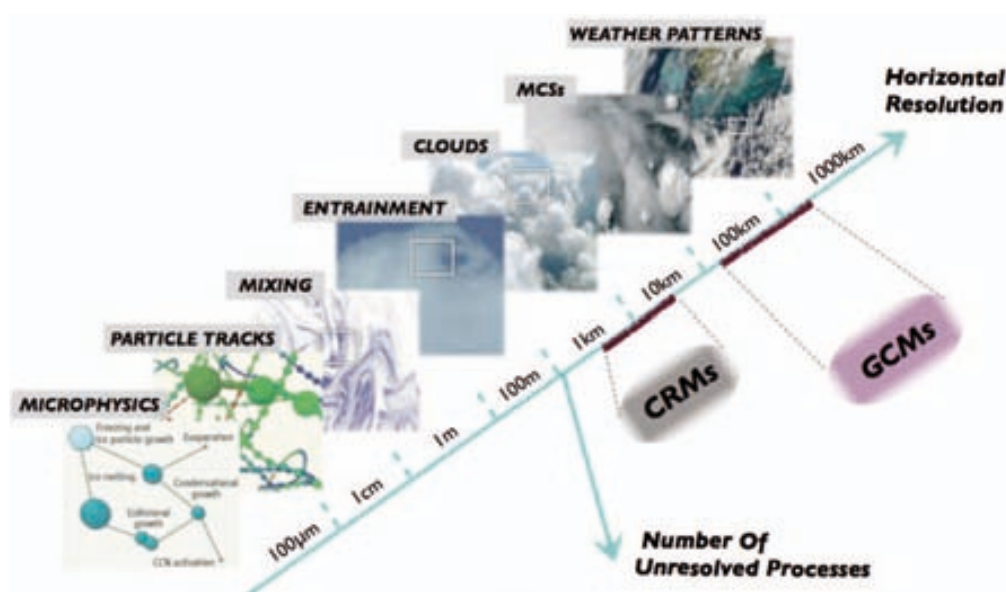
WEATHER PATTERNS

Horizontal Resolution

MCSs

CLOUDS

ENTRAINMENT

MIXING

PARTICLE TRACKS

MICROPHYSICS

Freezing and ice particle growth

Evaporation

Ice melting

Condensational growth

Collisional growth

CCN activation

100μm

1cm

1m

100m

1km

10km

100km

1000km

CRMs

GCMs

Number Of Unresolved Processes